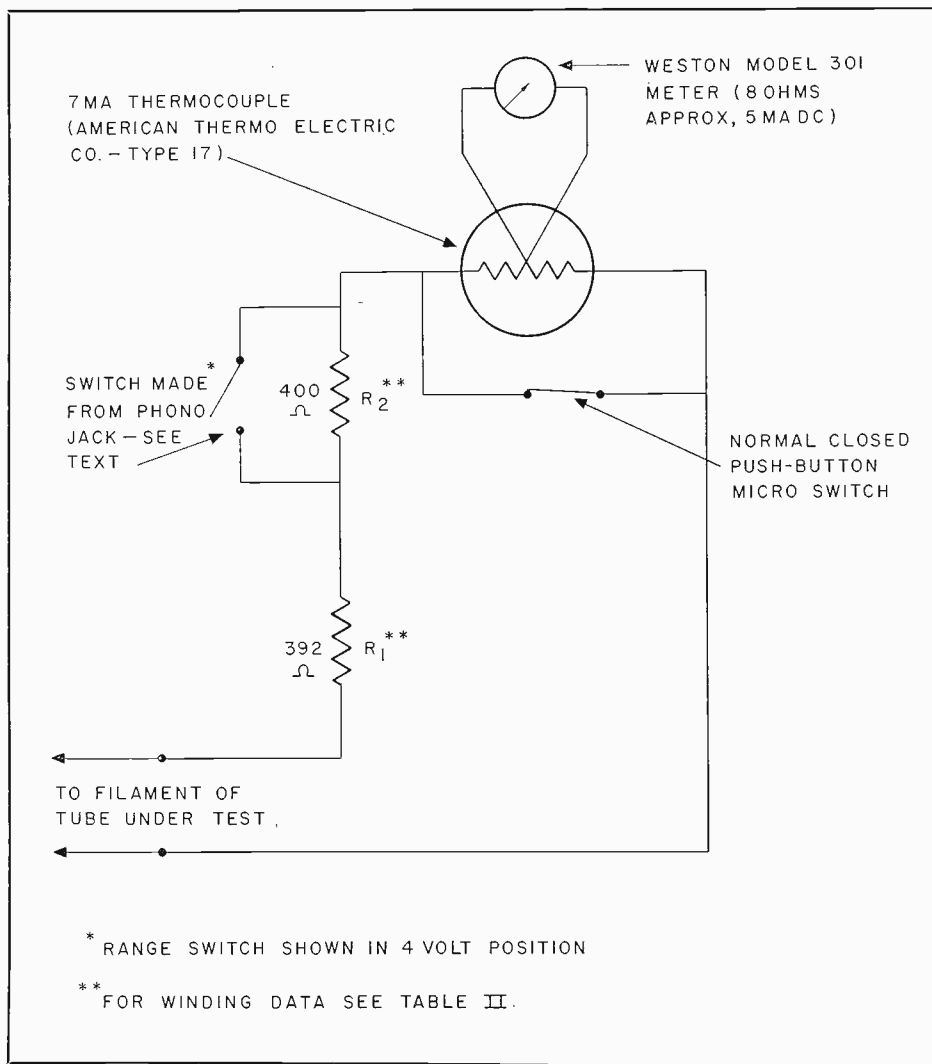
WESTON MODEL 301 METER (8 OHMS APPROX, 5 MA DC)

7MA THERMOCOUPLE (AMERICAN THERMO ELECTRIC CO. – TYPE 17)

SWITCH MADE* FROM PHONO JACK – SEE TEXT

400 $\Omega$ $R_2$**

NORMAL CLOSED PUSH-BUTTON MICRO SWITCH

392 $\Omega$ $R_1$**

TO FILAMENT OF TUBE UNDER TEST.

* RANGE SWITCH SHOWN IN 4 VOLT POSITION

** FOR WINDING DATA SEE TABLE II.